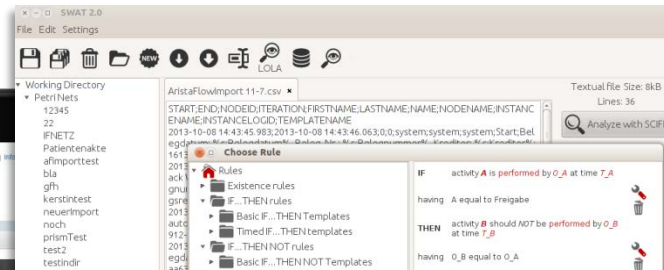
SWAT 2.0

File Edit Settings

NEW LOLA

Working Directory
Petri Nets
12345
22
IFNETZ
Patientenakte
afimporttest
bla
gfh
kerstintest
neuerImport
noch
prismTest
test2
testindir

AristaFlowImport 11-7.csv ×

Textual file Size: 8kB
Lines: 36

Analyze with SCIF

START;END;NODEID;ITERATION;FIRSTNAME;LASTNAME;NAME;NODENAME;INSTANCENAME;INSTANCELOGID;TEMPLATENAME
2013-10-08 14:43:45.983;2013-10-08 14:43:46.063;0;0;system;system;Start;Belegdatum:%;Belegdatum%;Beleg-Nr.:%;Belegnummer%;Kreditor:%;Kreditor%;
1613
ack
gnu
gsre
2013
auto
912
2013
egda
aa6

Choose Rule

Rules
Existence rules
IF...THEN rules
Basic IF...THEN Templates
Timed IF...THEN Templates
IF...THEN NOT rules
Basic IF...THEN NOT Templates

IF activity A is performed by O_A at time T_A
having A equal to Freigabe
THEN activity B should NOT be performed by O_B at time T_B
having O_B equal to O_A